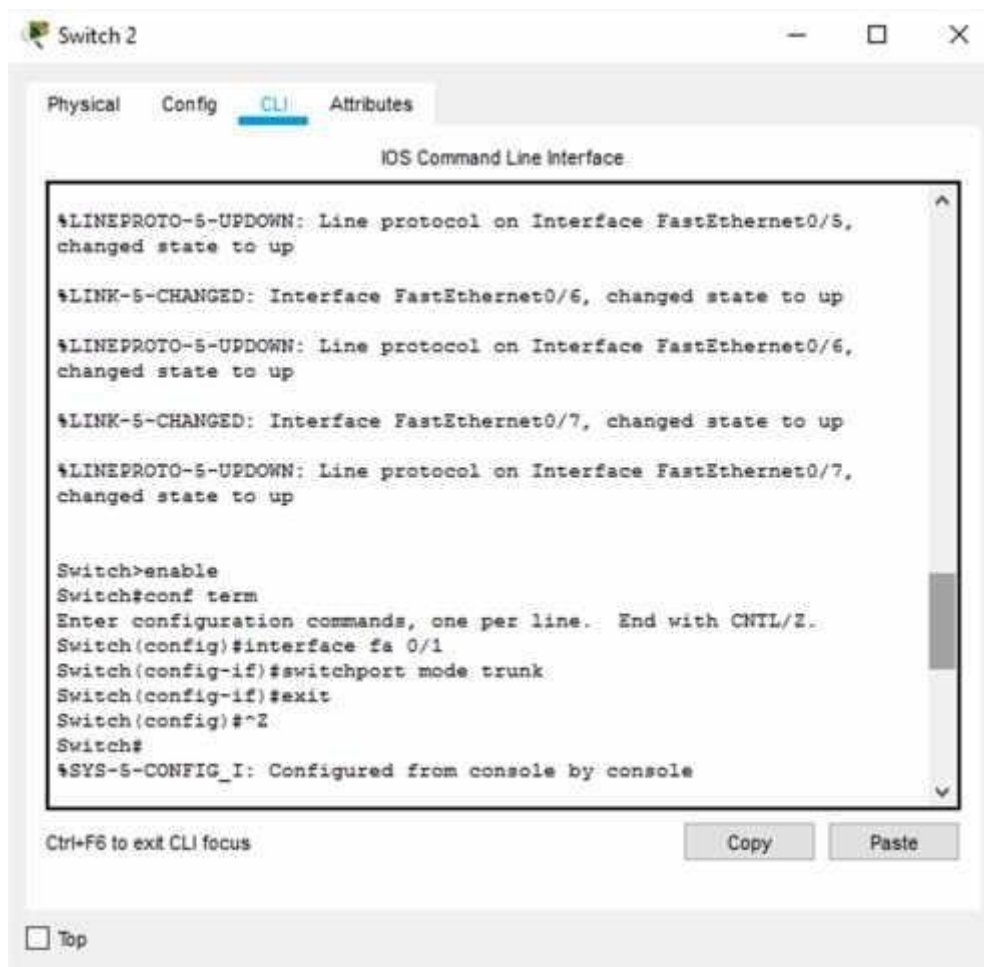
Switch 2

Physical Config CLI Attributes

IOS Command Line Interface

%LINEPROTO-5-UPDOWN: Line protocol on Interface FastEthernet0/5, changed state to up

%LINK-5-CHANGED: Interface FastEthernet0/6, changed state to up

%LINEPROTO-5-UPDOWN: Line protocol on Interface FastEthernet0/6, changed state to up

%LINK-5-CHANGED: Interface FastEthernet0/7, changed state to up

%LINEPROTO-5-UPDOWN: Line protocol on Interface FastEthernet0/7, changed state to up

Switch>enable
Switch#conf term
Enter configuration commands, one per line.  End with CNTL/Z.
Switch(config)#interface fa 0/1
Switch(config-if)#switchport mode trunk
Switch(config-if)#exit
Switch(config)#^Z
Switch#
%SYS-5-CONFIG_I: Configured from console by console

Ctrl+F6 to exit CLI focus

Copy

Paste

Top